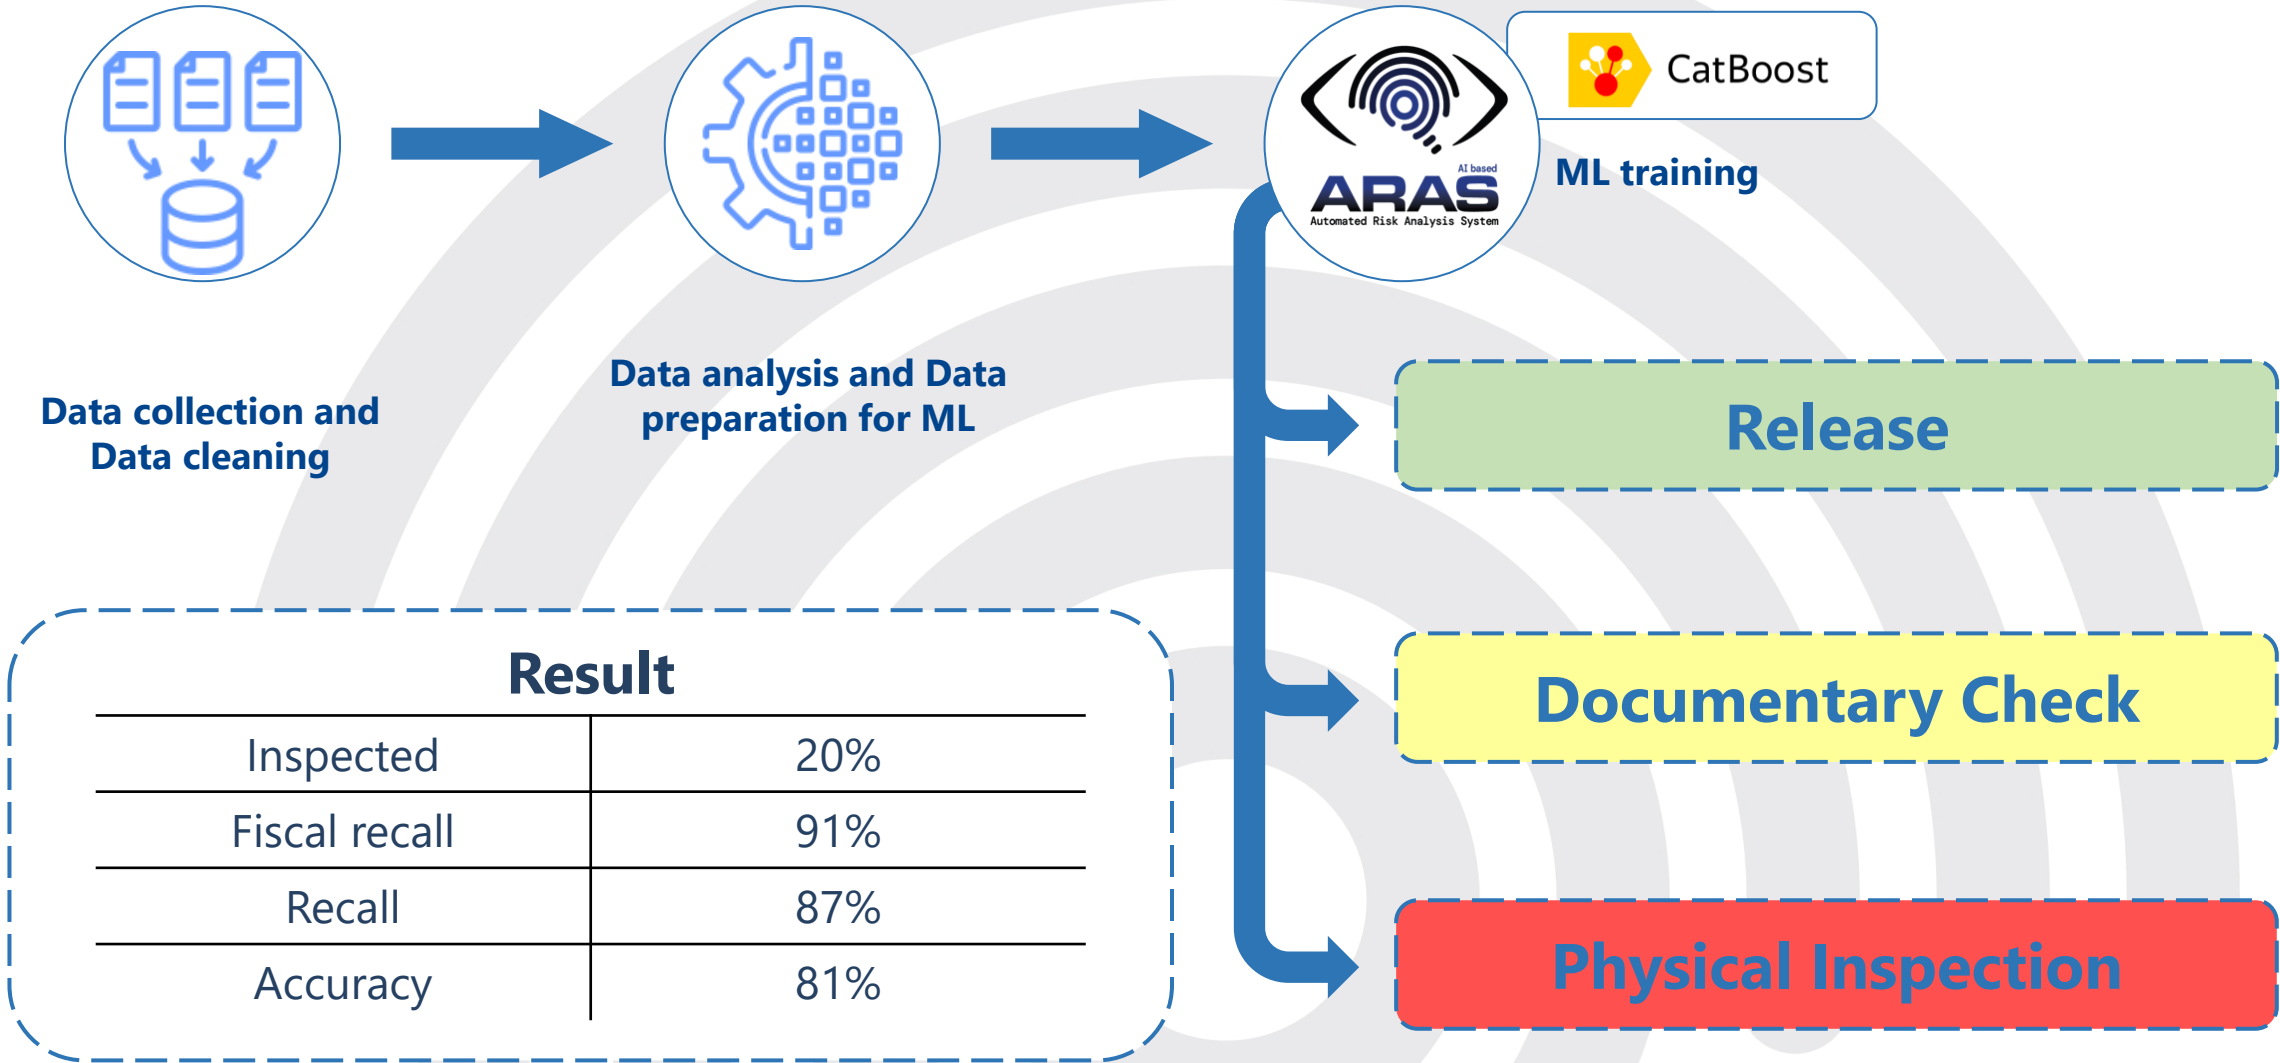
CatBoost

AI based
ARAS
Automated Risk Analysis System

ML training

Data collection and Data cleaning

Data analysis and Data preparation for ML

Release

Documentary Check

Physical Inspection

Result

| Inspected | 20% |
|---|---|
| Fiscal recall | 91% |
| Recall | 87% |
| Accuracy | 81% |